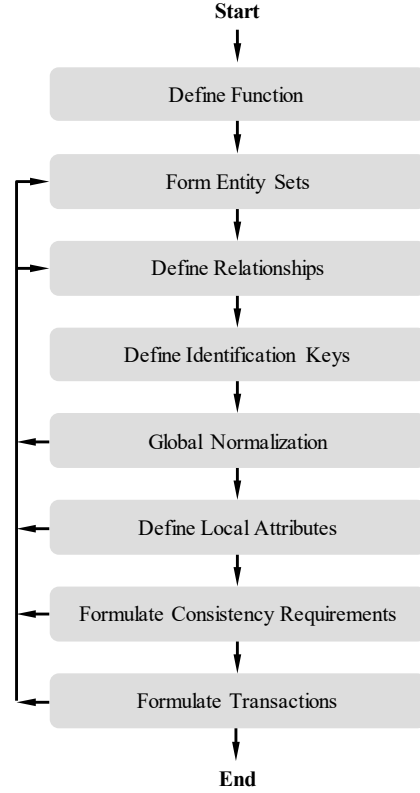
Start

Define Function

Form Entity Sets

Define Relationships

Define Identification Keys

Global Normalization

Define Local Attributes

Formulate Consistency Requirements

Formulate Transactions

End